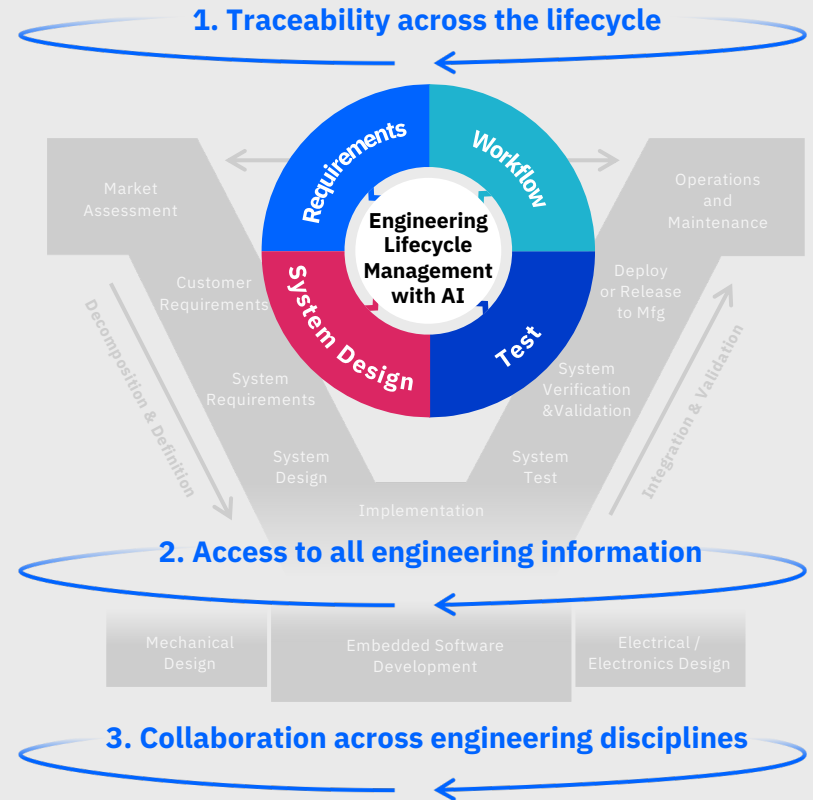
1. Traceability across the lifecycle

Requirements

Workflow

System Design

Test

Engineering Lifecycle Management with AI

Market Assessment

Operations and Maintenance

Customer Requirements

Deploy or Release to Mfg

System Requirements

System Verification &Validation

System Design

System Test

Implementation

Decomposition & Definition

Integration & Validation

2. Access to all engineering information

Mechanical Design

Embedded Software Development

Electrical / Electronics Design

3. Collaboration across engineering disciplines